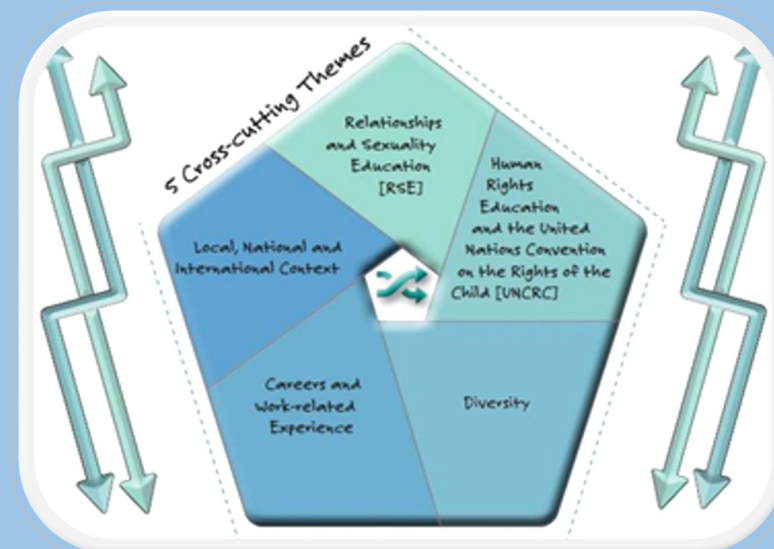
5 Cross-cutting Themes

Relationships and Sexuality Education [RSE]

Human Rights Education and the United Nations Convention on the Rights of the Child [UNCRC]

Local, National and International Context

Careers and Work-related Experience

Diversity